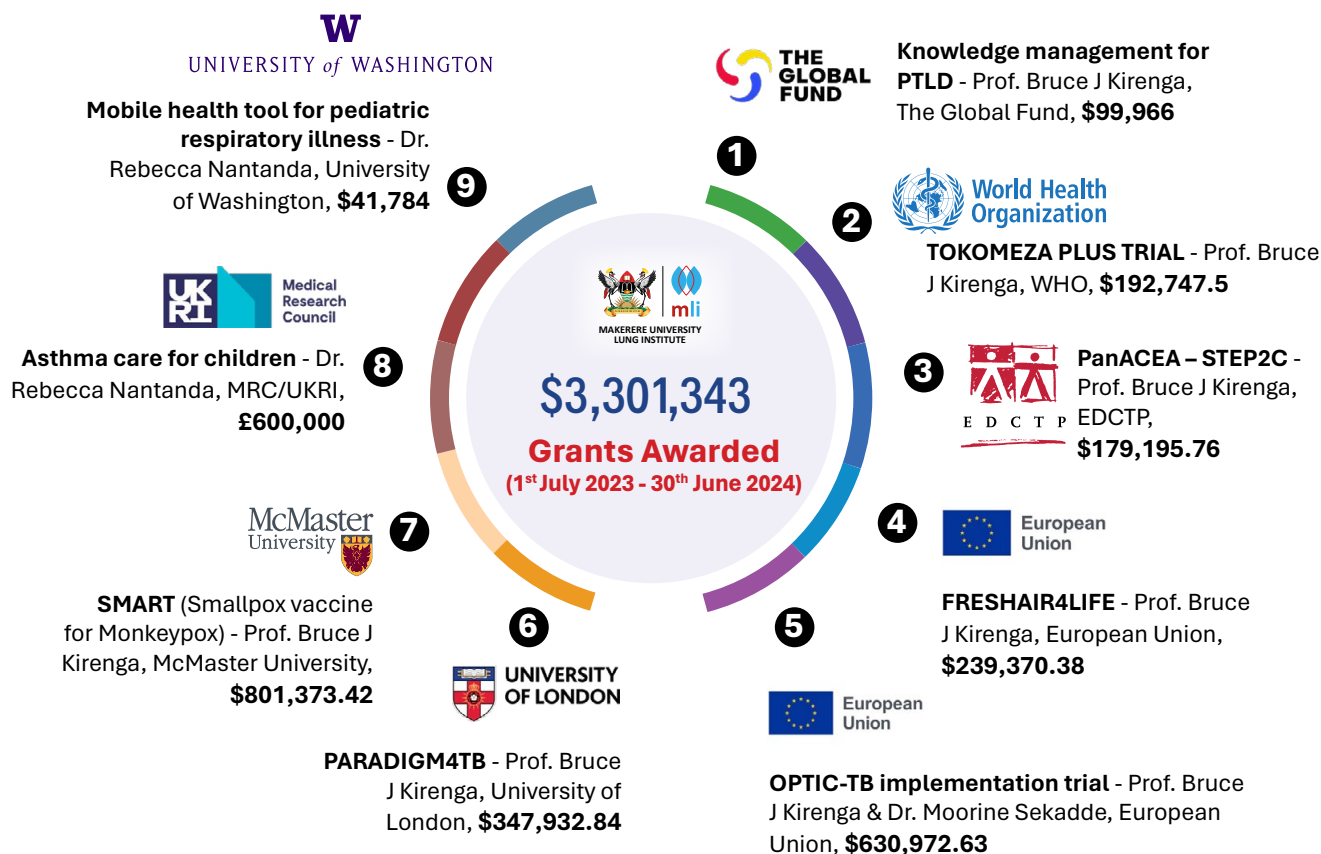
W
UNIVERSITY of WASHINGTON

Mobile health tool for pediatric respiratory illness - Dr. Rebecca Nantanda, University of Washington, $41,784

9

THE GLOBAL FUND

Knowledge management for PTLD - Prof. Bruce J Kirenga, The Global Fund, $99,966

1

World Health Organization

2

TOKOMEZA PLUS TRIAL - Prof. Bruce J Kirenga, WHO, $192,747.5

UKRI Medical Research Council

Asthma care for children - Dr. Rebecca Nantanda, MRC/UKRI, £600,000

8

mli
MAKERERE UNIVERSITY LUNG INSTITUTE

$3,301,343

Grants Awarded
(1$^{st}$ July 2023 - 30$^{th}$ June 2024)

3

E D C T P

PanACEA – STEP2C - Prof. Bruce J Kirenga, EDCTP, $179,195.76

McMaster University

7

4

European Union

SMART (Smallpox vaccine for Monkeypox) - Prof. Bruce J Kirenga, McMaster University, $801,373.42

6

5

FRESHAIR4LIFE - Prof. Bruce J Kirenga, European Union, $239,370.38

UNIVERSITY OF LONDON

European Union

PARADIGM4TB - Prof. Bruce J Kirenga, University of London, $347,932.84

OPTIC-TB implementation trial - Prof. Bruce J Kirenga & Dr. Moorine Sekadde, European Union, $630,972.63